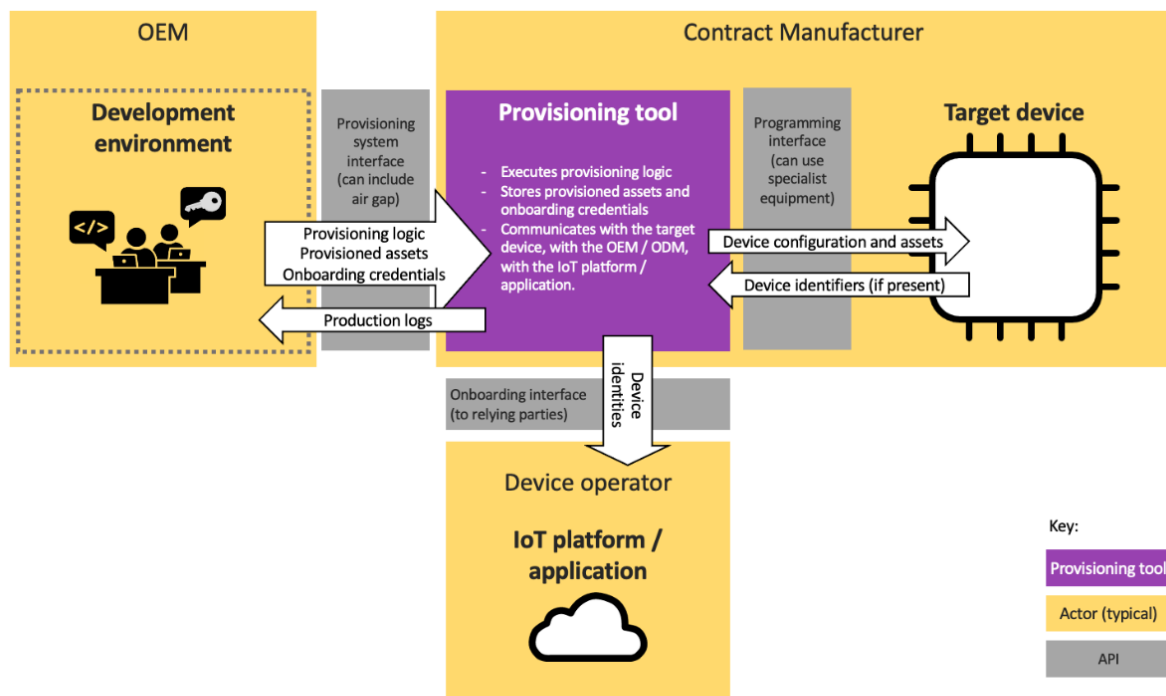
OEM

Development environment

</>

Provisioning system interface (can include air gap)

Provisioning logic
Provisioned assets
Onboarding credentials

Production logs

Contract Manufacturer

Provisioning tool

- Executes provisioning logic
- Stores provisioned assets and onboarding credentials
- Communicates with the target device, with the OEM / ODM, with the IoT platform / application.

Programming interface (can use specialist equipment)

Target device

Device configuration and assets

Device identifiers (if present)

Device identities

Onboarding interface (to relying parties)

Device operator

IoT platform / application

Key:

Provisioning tool

Actor (typical)

API